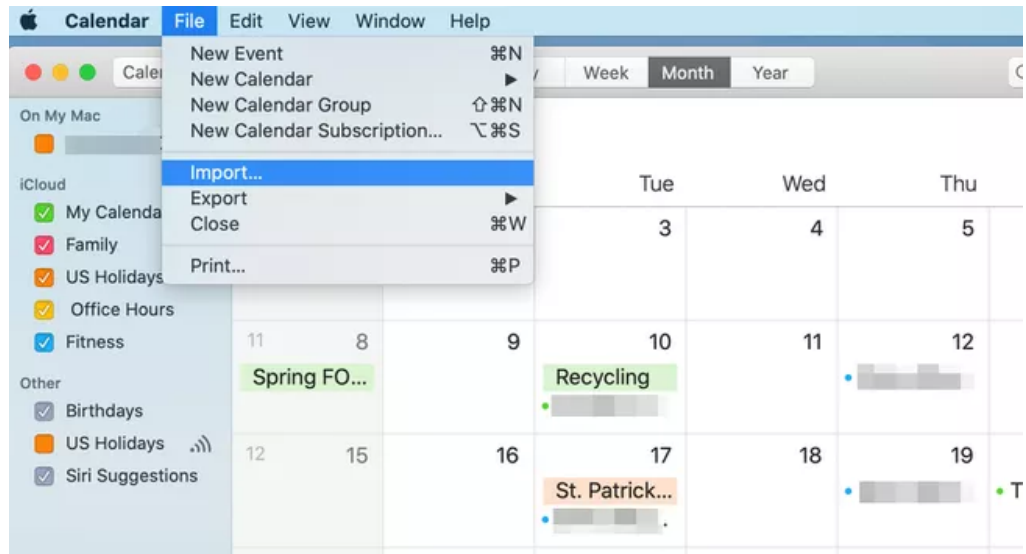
Calendar File Edit View Window Help

Cale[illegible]

Week Month Year

On My Mac

iCloud
My Calenda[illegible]
Family
US Holidays
Office Hours
Fitness

Other
Birthdays
US Holidays
Siri Suggestions

New Event ⌘N
New Calendar ▶
New Calendar Group ⇧⌘N
New Calendar Subscription... ⌥⌘S
Import...
Export ▶
Close ⌘W
Print... ⌘P

| | | Tue | Wed | Thu |
|---|---|---|---|---|
| | | 3 | 4 | 5 |
| 11 8 Spring FO... | 9 | 10 Recycling | 11 | 12 |
| 12 15 | 16 | 17 St. Patrick... | 18 | 19 |

T